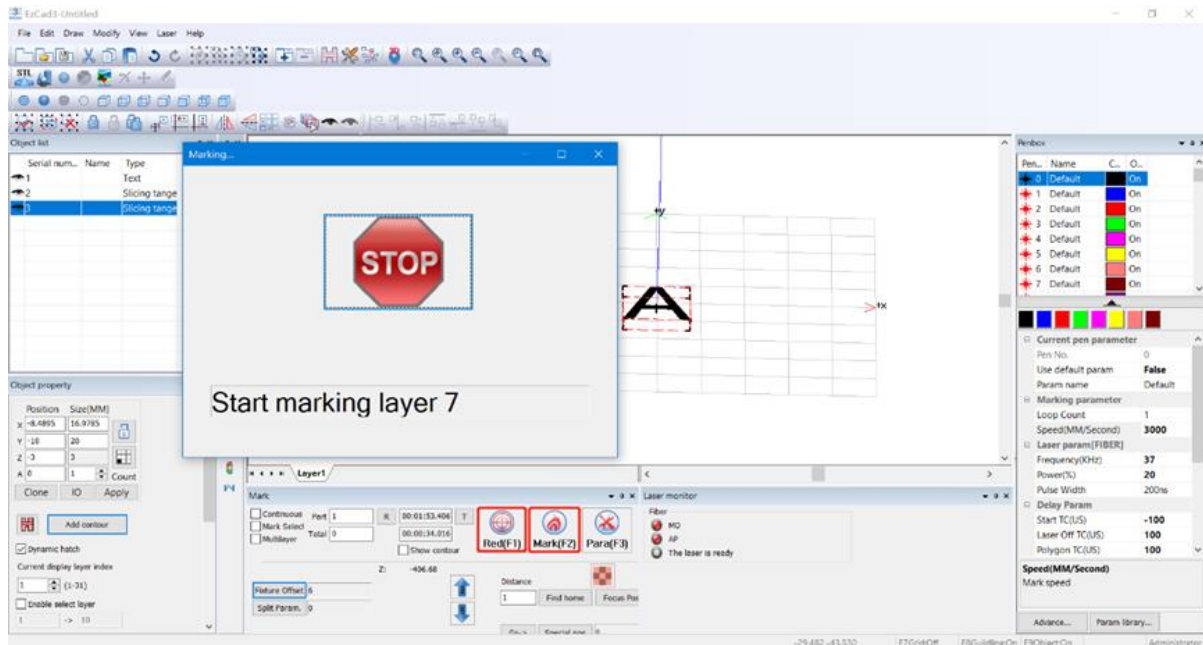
EzCad3-Untitled

File Edit Draw Modify View Laser Help

Object list

| Serial num... | Name | Type |
|---|---|---|
| 1 | | Text |
| 2 | | Slicing tange |
| 3 | | Slicing tange |

Object property

Position Size(MM)
X -8.4865 16.9785
Y -10 20
Z -3 3
A 0 1 Count

Clone IO Apply

Add contour

Dynamic hatch

Current display layer index

1 (1-31)

Enable select layer

1 -> 10

Marking...

STOP

Start marking layer 7

Layer1

Mark

Continuous Part 1 R 00:01:53.406 T
Mark Select
Multilayer Total 0 00:00:34.016
Show contour

Red(F1) Mark(F2) Para(F3)

Z: -406.68

Fixture Offset 6

Split Param. 0

Distance

1 Find home Focus Pos

Go-> Special pos 0

Laser monitor

Fiber
MO
AP
The laser is ready

Penbox

| Pen... | Name | C... | O... |
|---|---|---|---|
| 0 | Default | | On |
| 1 | Default | | On |
| 2 | Default | | On |
| 3 | Default | | On |
| 4 | Default | | On |
| 5 | Default | | On |
| 6 | Default | | On |
| 7 | Default | | On |

Current pen parameter
Pen No. 0
Use default param False
Param name Default
Marking parameter
Loop Count 1
Speed(MM/Second) 3000
Laser param[FIBER]
Frequency(KHz) 37
Power(%) 20
Pulse Width 200ns
Delay Param
Start TC(US) -100
Laser Off TC(US) 100
Polygon TC(US) 100

Speed(MM/Second)
Mark speed

Advance... Param library...

-29.482,-43.530 EZGridOff EBGuildlineOn EZObjectOn Administrator